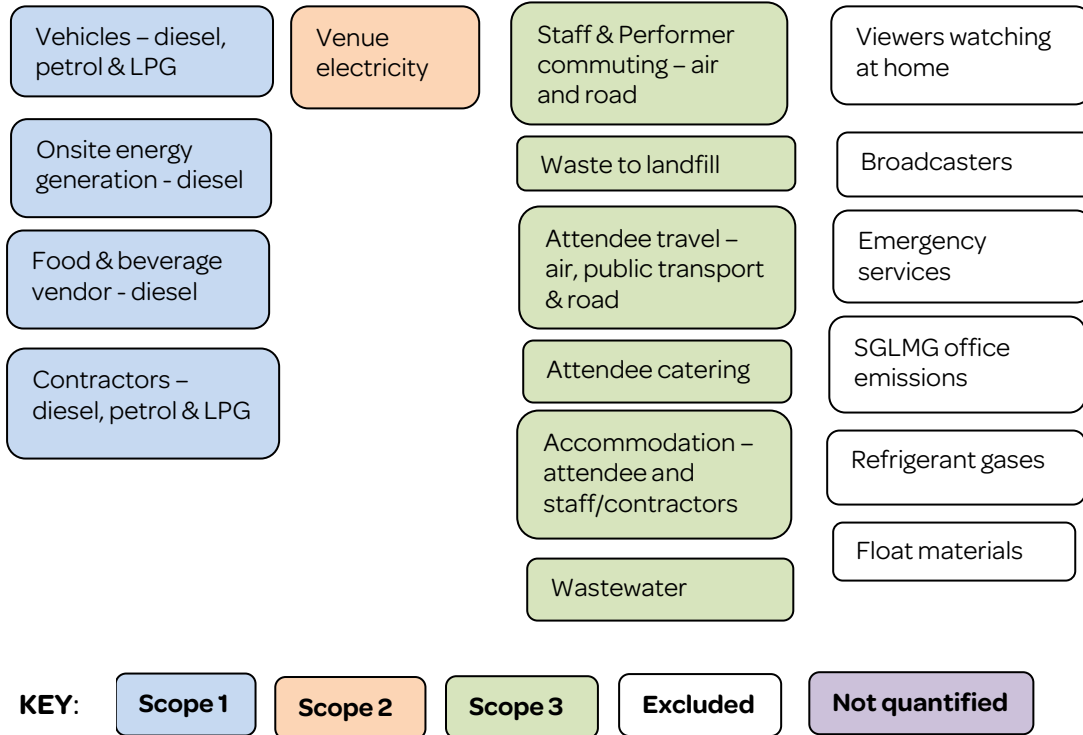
Vehicles – diesel, petrol & LPG

Onsite energy generation - diesel

Food & beverage vendor - diesel

Contractors – diesel, petrol & LPG

Venue electricity

Staff & Performer commuting – air and road

Waste to landfill

Attendee travel – air, public transport & road

Attendee catering

Accommodation – attendee and staff/contractors

Wastewater

Viewers watching at home

Broadcasters

Emergency services

SGLMG office emissions

Refrigerant gases

Float materials

KEY: Scope 1 Scope 2 Scope 3 Excluded Not quantified